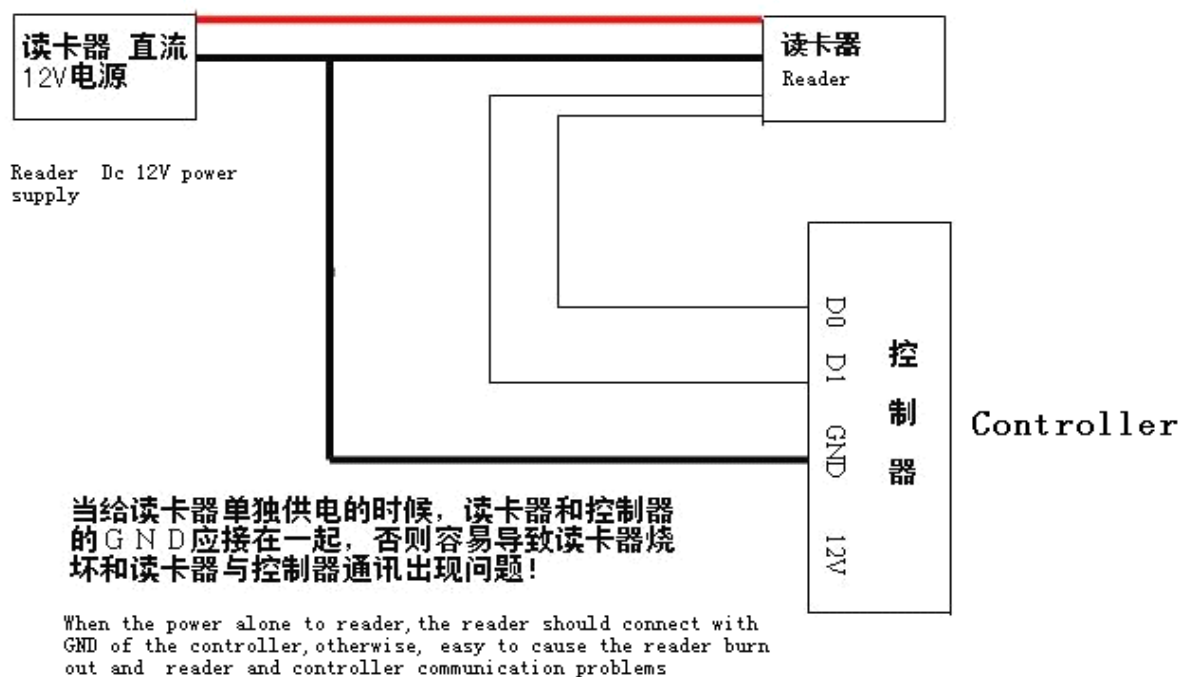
读卡器 直流
12V电源

Reader Dc 12V power supply

读卡器
Reader

D0
D1
GND
12V

控
制
器

Controller

当给读卡器单独供电的时候，读卡器和控制器的GND应接在一起，否则容易导致读卡器烧坏和读卡器与控制器通讯出现问题！

When the power alone to reader, the reader should connect with GND of the controller, otherwise, easy to cause the reader burn out and reader and controller communication problems